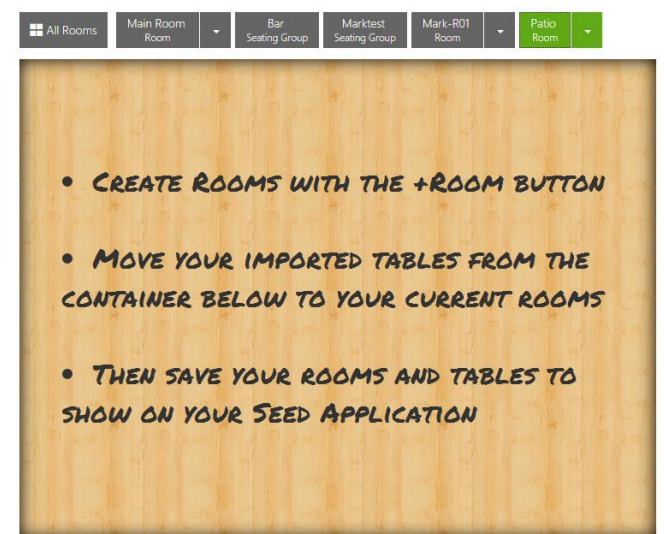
All Rooms | Main Room Room | Bar Seating Group | Marktest Seating Group | Mark-R01 Room | Patio Room

• Create Rooms with the +Room button

• Move your imported tables from the container below to your current rooms

• Then save your rooms and tables to show on your Seed Application